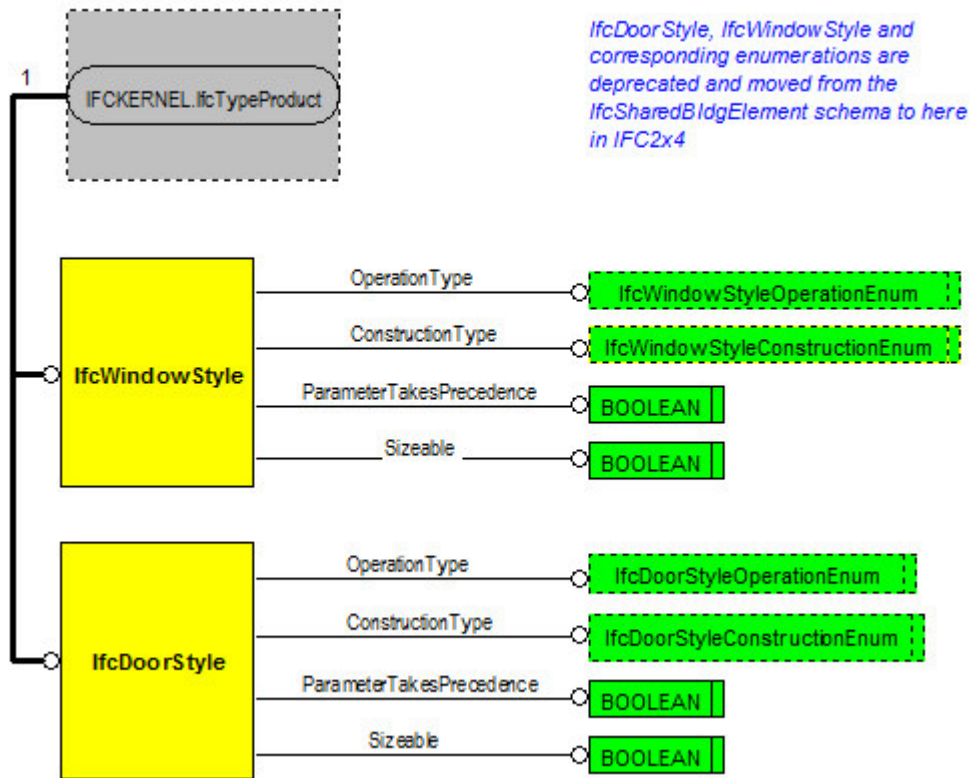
IFCKERNEL.IfcTypeProduct

1

IfcDoorStyle, IfcWindowStyle and corresponding enumerations are deprecated and moved from the IfcSharedBldgElement schema to here in IFC2x4

IfcWindowStyle

OperationType

IfcWindowStyleOperationEnum

ConstructionType

IfcWindowStyleConstructionEnum

ParameterTakesPrecedence

BOOLEAN

Sizeable

BOOLEAN

IfcDoorStyle

OperationType

IfcDoorStyleOperationEnum

ConstructionType

IfcDoorStyleConstructionEnum

ParameterTakesPrecedence

BOOLEAN

Sizeable

BOOLEAN